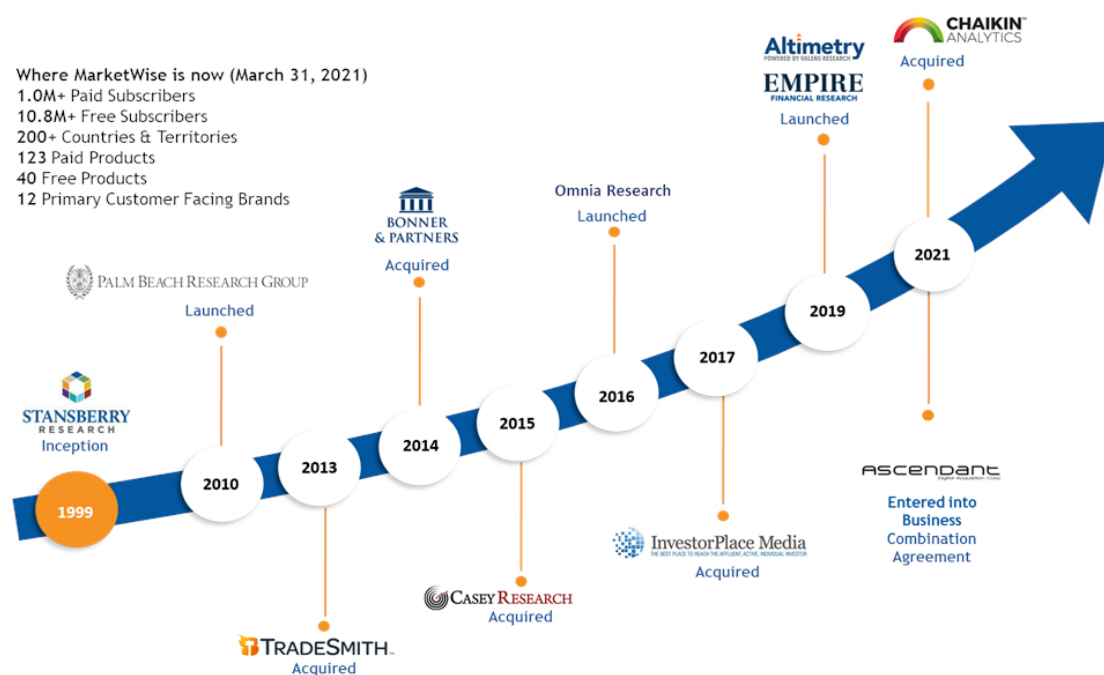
Where MarketWise is now (March 31, 2021)
1.0M+ Paid Subscribers
10.8M+ Free Subscribers
200+ Countries & Territories
123 Paid Products
40 Free Products
12 Primary Customer Facing Brands

STANSBERRY RESEARCH
Inception

1999

PALM BEACH RESEARCH GROUP
Launched

2010

TRADESMITH
Acquired

2013

BONNER & PARTNERS
Acquired

2014

CASEY RESEARCH
Acquired

2015

Omnia Research
Launched

2016

InvestorPlace Media
THE BEST PLACE TO REACH THE AFFLUENT, ACTIVE, INDIVIDUAL INVESTOR
Acquired

2017

Altimetry
POWERED BY VALENS RESEARCH
EMPIRE
FINANCIAL RESEARCH
Launched

2019

CHAIKIN ANALYTICS
Acquired

2021

ASCENDANT
Digital Acquisition Corp.
Entered into Business Combination Agreement